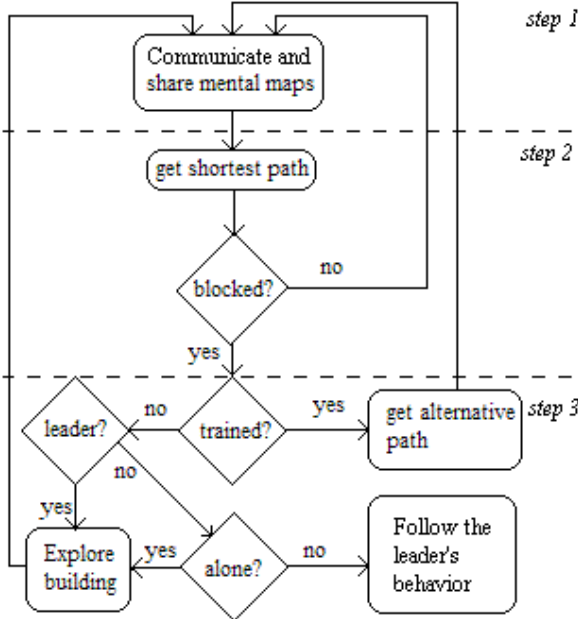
step 1

Communicate and share mental maps

step 2

get shortest path

blocked?

no

yes

step 3

leader?

no

trained?

yes

get alternative path

no

yes

Explore building

yes

alone?

no

Follow the leader's behavior